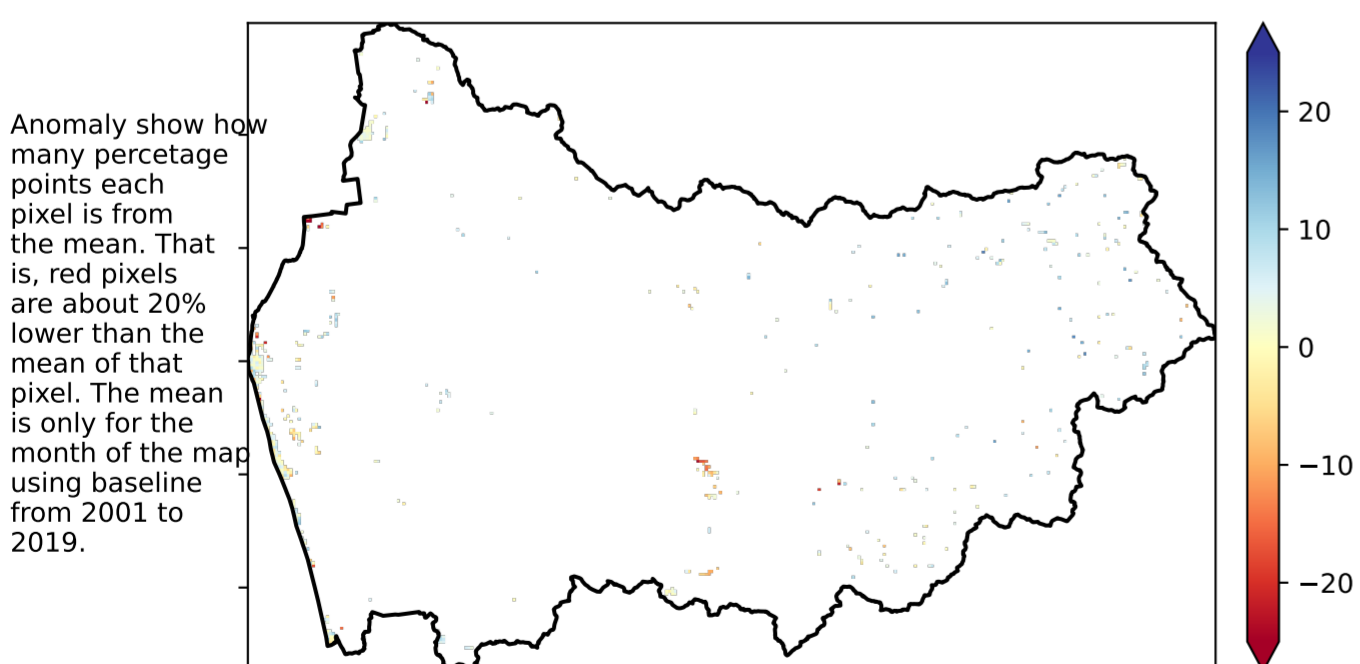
Anomaly show how many percetage points each pixel is from the mean. That is, red pixels are about 20% lower than the mean of that pixel. The mean is only for the month of the map using baseline from 2001 to 2019.

20
10
0
−10
−20